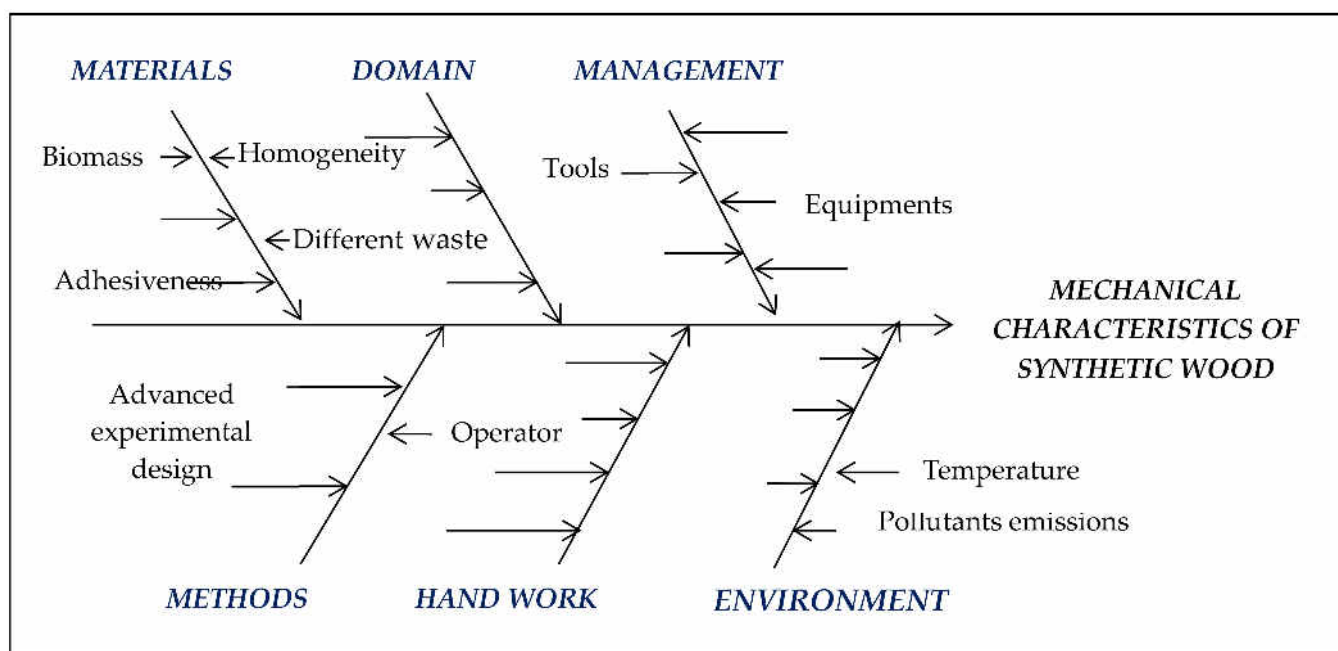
MATERIALS
DOMAIN
MANAGEMENT

Biomass
Homogeneity
Different waste
Adhesiveness

Tools
Equipments

MECHANICAL CHARACTERISTICS OF SYNTHETIC WOOD

Advanced experimental design
Operator
Temperature
Pollutants emissions

METHODS
HAND WORK
ENVIRONMENT